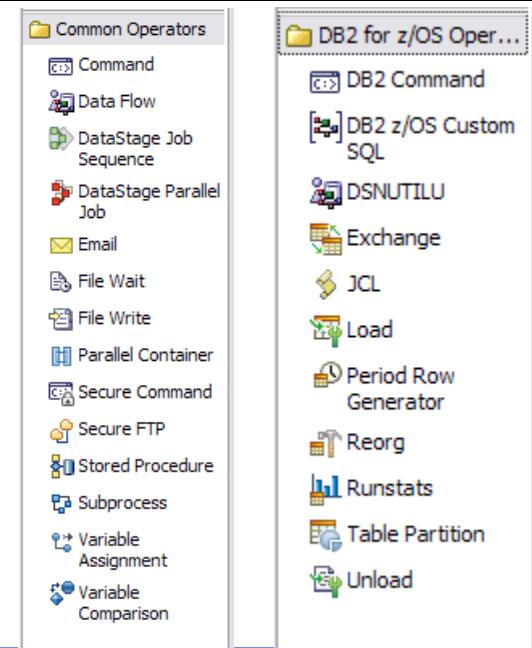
Common Operators

Command
Data Flow
DataStage Job Sequence
DataStage Parallel Job
Email
File Wait
File Write
Parallel Container
Secure Command
Secure FTP
Stored Procedure
Subprocess
Variable Assignment
Variable Comparison

DB2 for z/OS Oper...

DB2 Command
DB2 z/OS Custom SQL
DSNUTILU
Exchange
JCL
Load
Period Row Generator
Reorg
Runstats
Table Partition
Unload